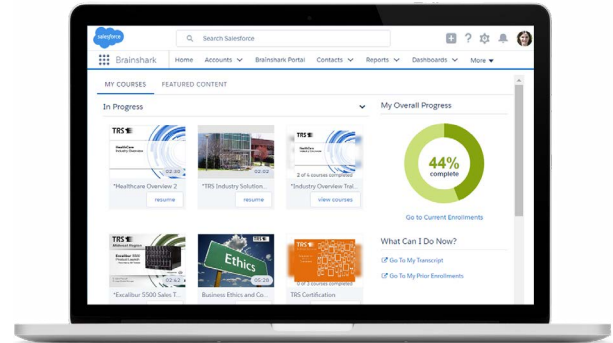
salesforce

Search Salesforce

Brainshark Home Accounts Brainshark Portal Contacts Reports Dashboards More

MY COURSES FEATURED CONTENT

In Progress

TRS

HealthCare Industry Overview

02:32

*Healthcare Overview 2

resume

02:03

*TRS Industry Solution...

resume

TRS

2 of 4 courses completed

*Industry Overview Trai...

view courses

TRS

Excalibur 5500

02:10

*Excalibur 5500 Sales T...

Ethics

05:26

Business Ethics and Co...

TRS

0 of 3 courses completed

TRS Certification

My Overall Progress

44%
complete

Go to Current Enrollments

What Can I Do Now?

Go To My Transcript

Go To My Prior Enrollments